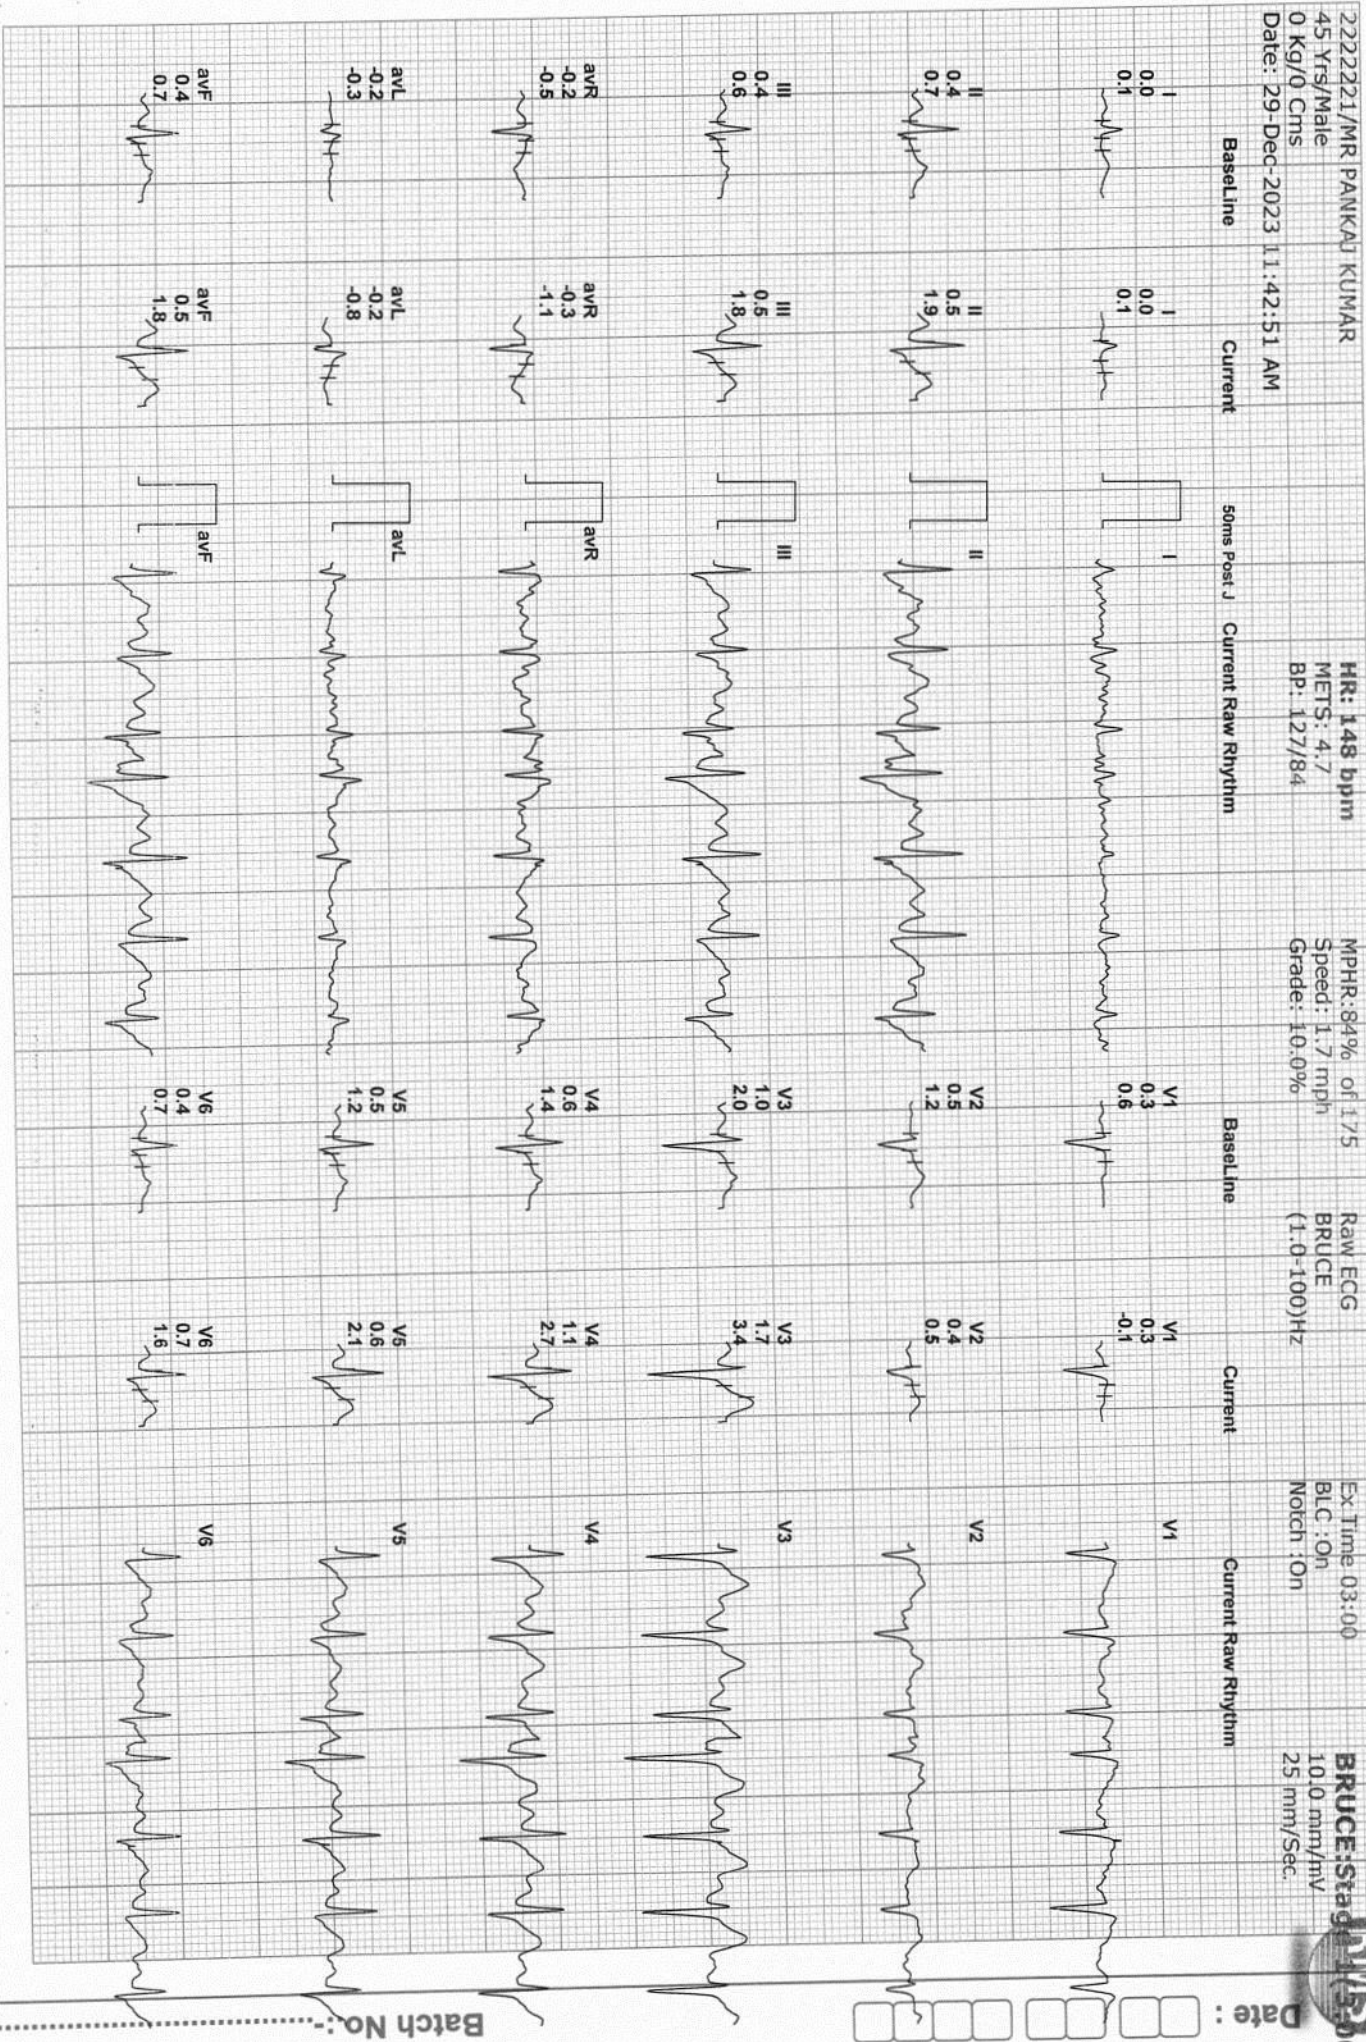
222221/MR PANKAJ KUMAR
45 Yrs/Male
0 Kg/0 Cms
Date: 29-Dec-2023 11:42:51 AM

HR: 148 bpm
METS: 4.7
BP: 127/84

MPHR:84% of 175
Speed: 1.7 mph
Grade: 10.0%

Raw ECG
BRUCE
(1.0-100)Hz

Ex Time 03:00
BLC :On
Notch :On

BRUCE:Stag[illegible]
10.0 mm/mV
25 mm/Sec.

BaseLine Current 50ms Post J Current Raw Rhythm BaseLine Current Current Raw Rhythm

I 0.0 0.1
II 0.4 0.7
III 0.4 0.6
avR -0.2 -0.5
avL -0.2 -0.3
avF 0.4 0.7

I 0.0 0.1
II 0.5 1.9
III 0.5 1.8
avR -0.3 -1.1
avL -0.2 -0.8
avF 0.5 1.8

I
II
III
avR
avL
avF

V1 0.3 0.6
V2 0.5 1.2
V3 1.0 2.0
V4 0.6 1.4
V5 0.5 1.2
V6 0.4 0.7

V1 0.3 -0.1
V2 0.4 0.5
V3 1.7 3.4
V4 1.1 2.7
V5 0.6 2.1
V6 0.7 1.6

V1
V2
V3
V4
V5
V6

Date :
Batch No.:-